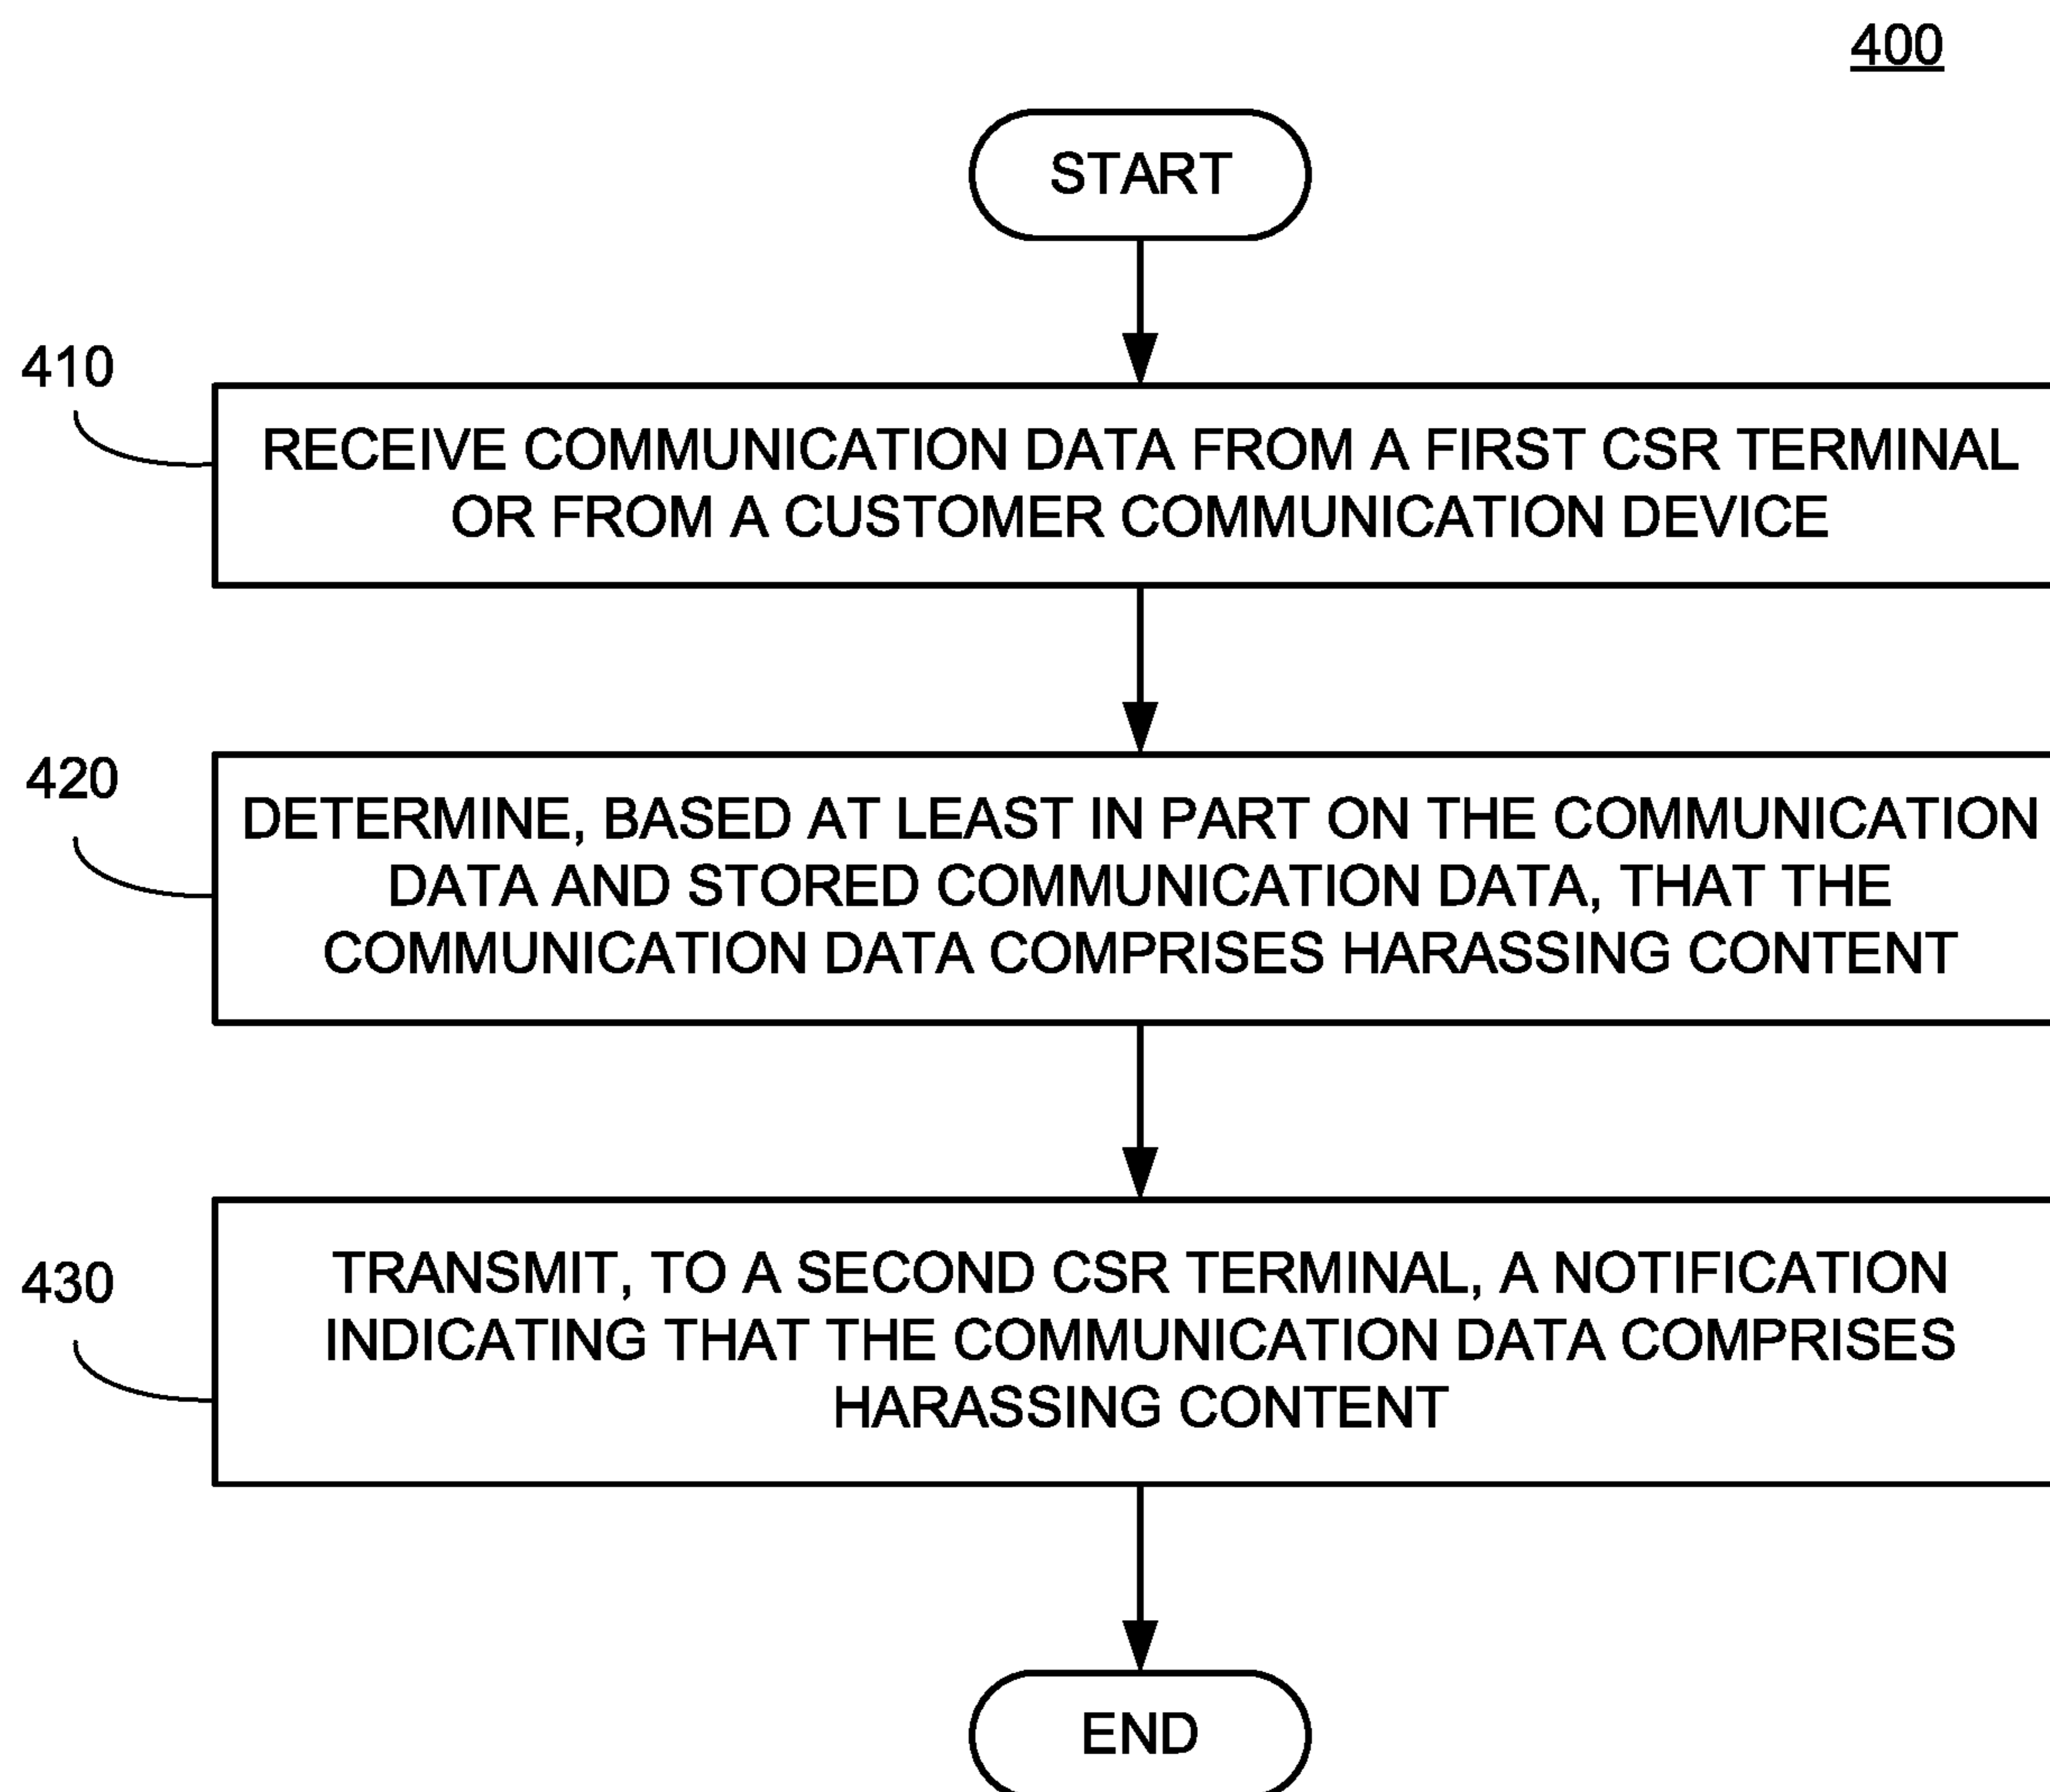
400

START

410

RECEIVE COMMUNICATION DATA FROM A FIRST CSR TERMINAL OR FROM A CUSTOMER COMMUNICATION DEVICE

420

DETERMINE, BASED AT LEAST IN PART ON THE COMMUNICATION DATA AND STORED COMMUNICATION DATA, THAT THE COMMUNICATION DATA COMPRISES HARASSING CONTENT

430

TRANSMIT, TO A SECOND CSR TERMINAL, A NOTIFICATION INDICATING THAT THE COMMUNICATION DATA COMPRISES HARASSING CONTENT

END